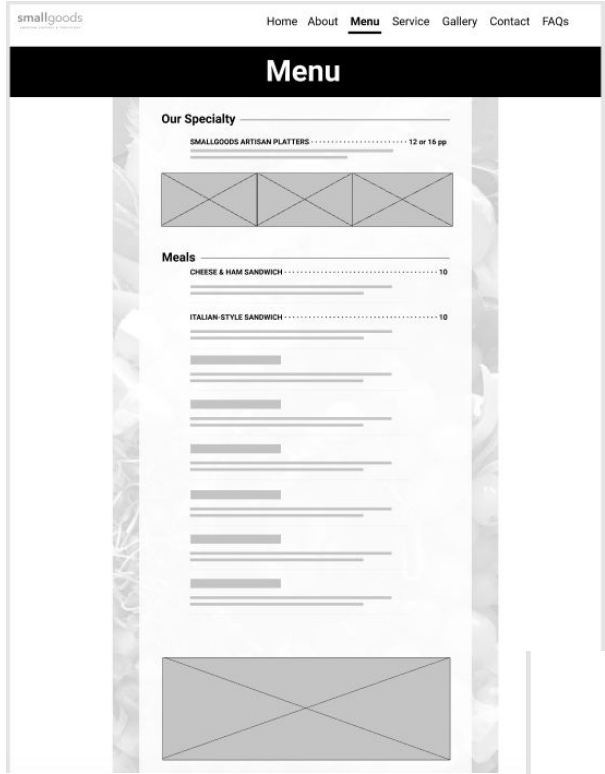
smallgoods
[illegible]

Home About Menu Service Gallery Contact FAQs

Menu

Our Specialty

SMALLGOODS ARTISAN PLATTERS ............ 12 or 16 pp

Meals

CHEESE & HAM SANDWICH ............ 10

ITALIAN-STYLE SANDWICH ............ 10